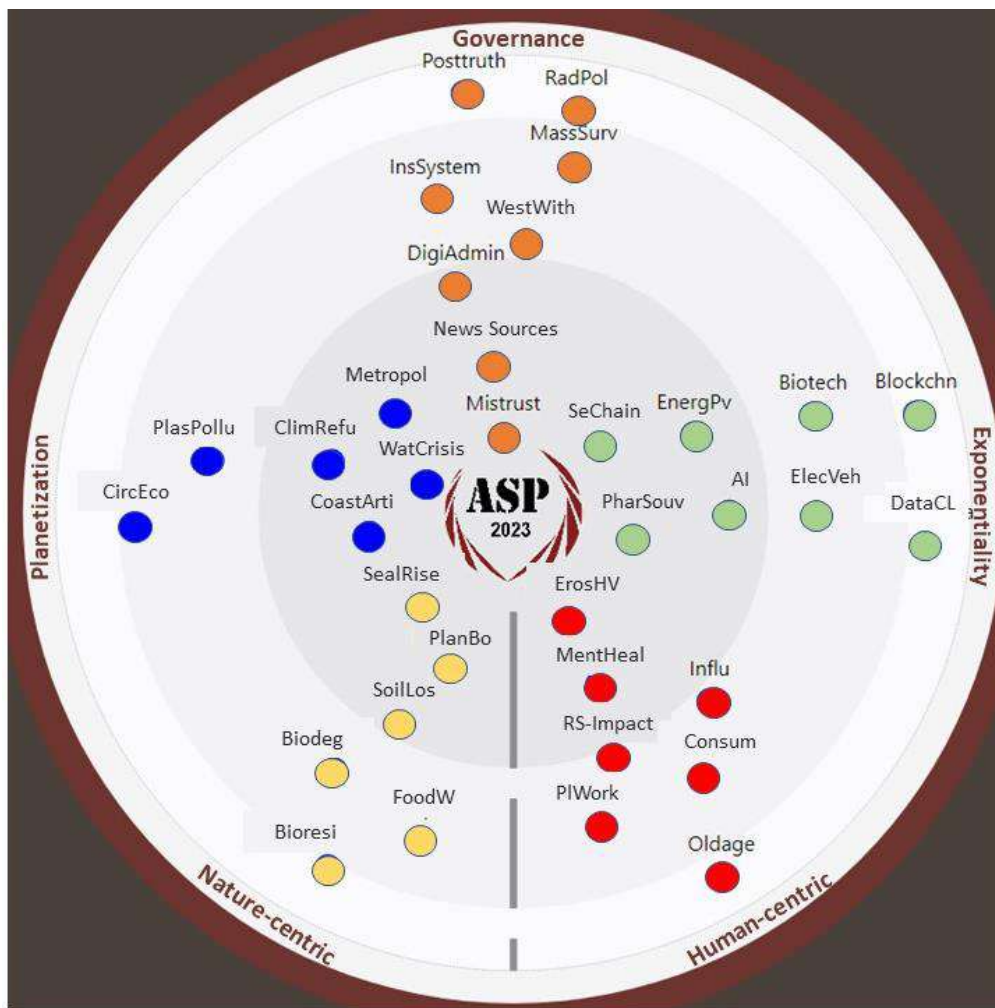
Governance

Posttruth
RadPol
MassSurv
InsSystem
WestWith
DigiAdmin
News Sources
Metropol
Mistrust
SeChain
EnergPv
Biotech
Blockchn
PlasPollu
ClimRefu
WatCrisis
CircEco
CoastArti
ASP
2023
PharSouv
AI
ElecVeh
DataCL
SealRise
ErosHV
PlanBo
MentHeal
Influ
SoilLos
RS-Impact
Consum
Biodeg
FoodW
PlWork
Bioresi
Oldage

Planetization
Exponentiality
Nature-centric
Human-centric